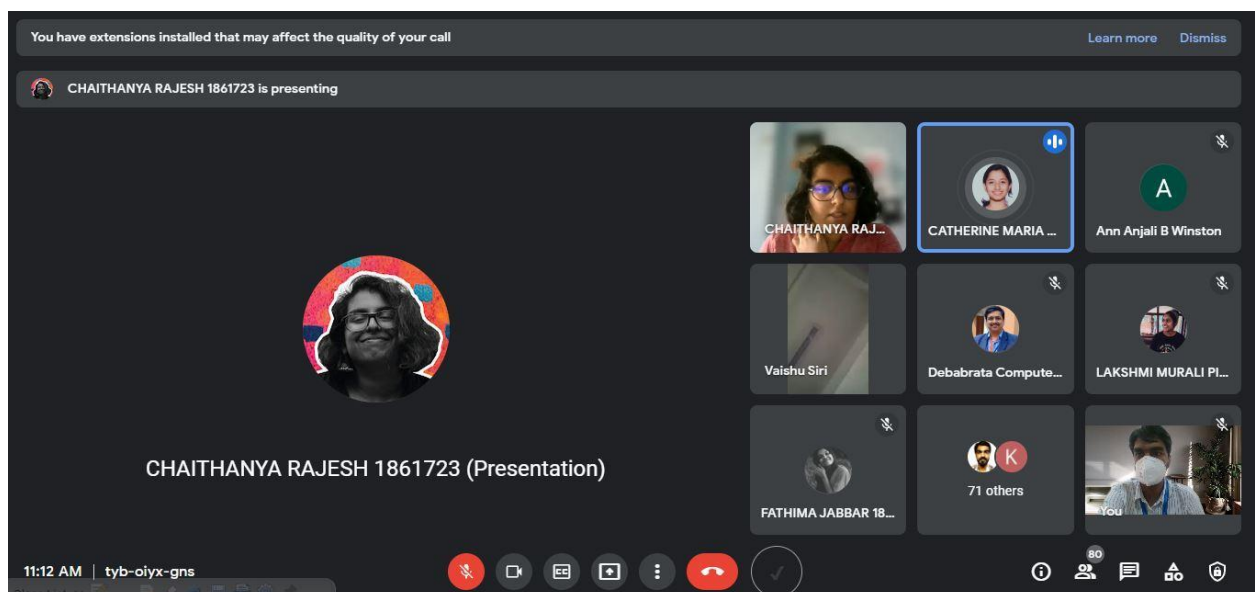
You have extensions installed that may affect the quality of your call

Learn more

Dismiss

CHAITHANYA RAJESH 1861723 is presenting

CHAITHANYA RAJESH 1861723 (Presentation)

CHAITHANYA RAJ...

CATHERINE MARIA ...

A

Ann Anjali B Winston

Vaishu Siri

Debabrata Compute...

LAKSHMI MURALI PI...

FATHIMA JABBAR 18...

K

71 others

You

11:12 AM | tyb-oiyx-gns

CC

BO